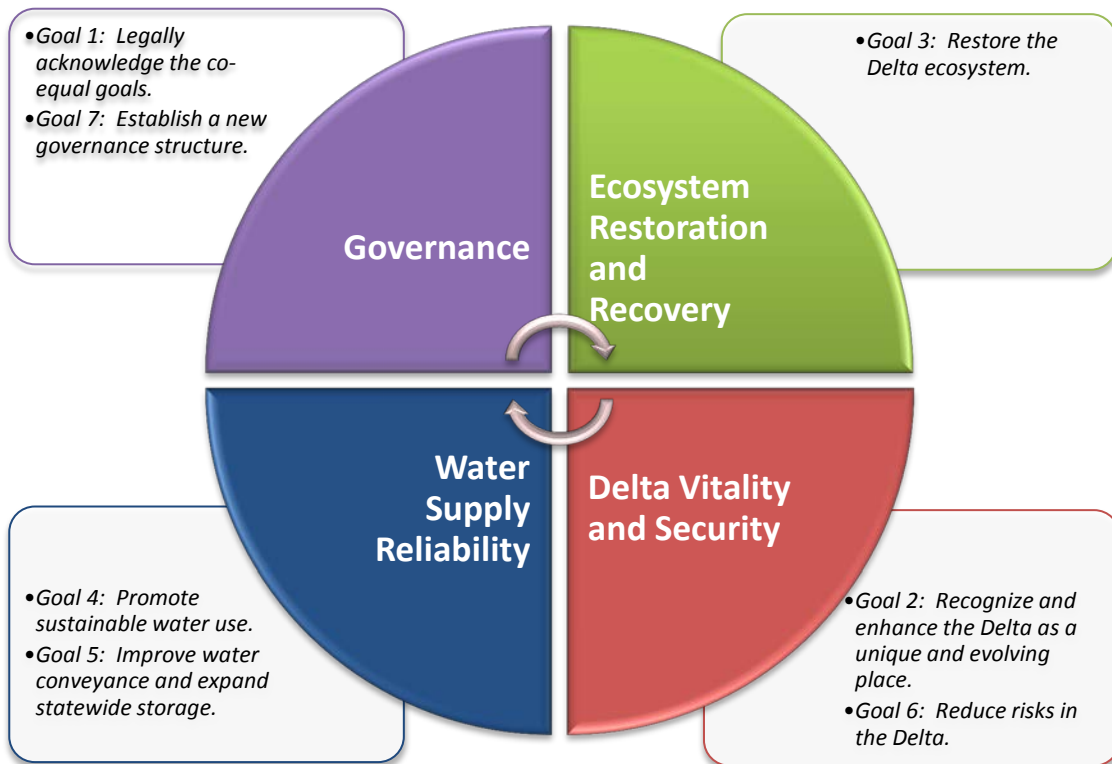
•Goal 1: Legally acknowledge the co-equal goals.
•Goal 7: Establish a new governance structure.

•Goal 3: Restore the Delta ecosystem.

Governance

Ecosystem Restoration and Recovery

Water Supply Reliability

Delta Vitality and Security

•Goal 4: Promote sustainable water use.
•Goal 5: Improve water conveyance and expand statewide storage.

•Goal 2: Recognize and enhance the Delta as a unique and evolving place.
•Goal 6: Reduce risks in the Delta.